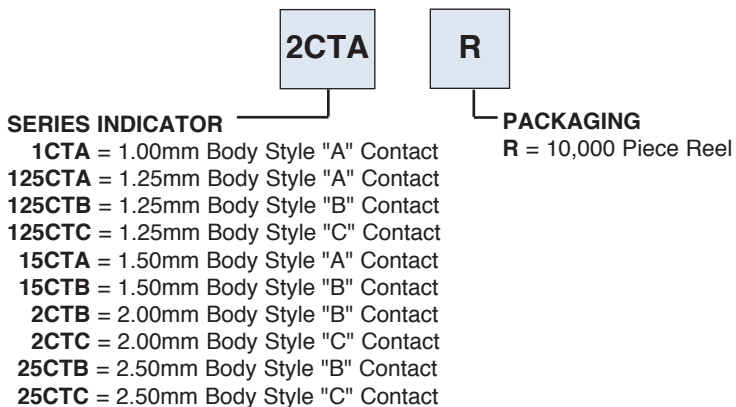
2CTA

R

SERIES INDICATOR
1CTA = 1.00mm Body Style "A" Contact
125CTA = 1.25mm Body Style "A" Contact
125CTB = 1.25mm Body Style "B" Contact
125CTC = 1.25mm Body Style "C" Contact
15CTA = 1.50mm Body Style "A" Contact
15CTB = 1.50mm Body Style "B" Contact
2CTB = 2.00mm Body Style "B" Contact
2CTC = 2.00mm Body Style "C" Contact
25CTB = 2.50mm Body Style "B" Contact
25CTC = 2.50mm Body Style "C" Contact

PACKAGING
R = 10,000 Piece Reel